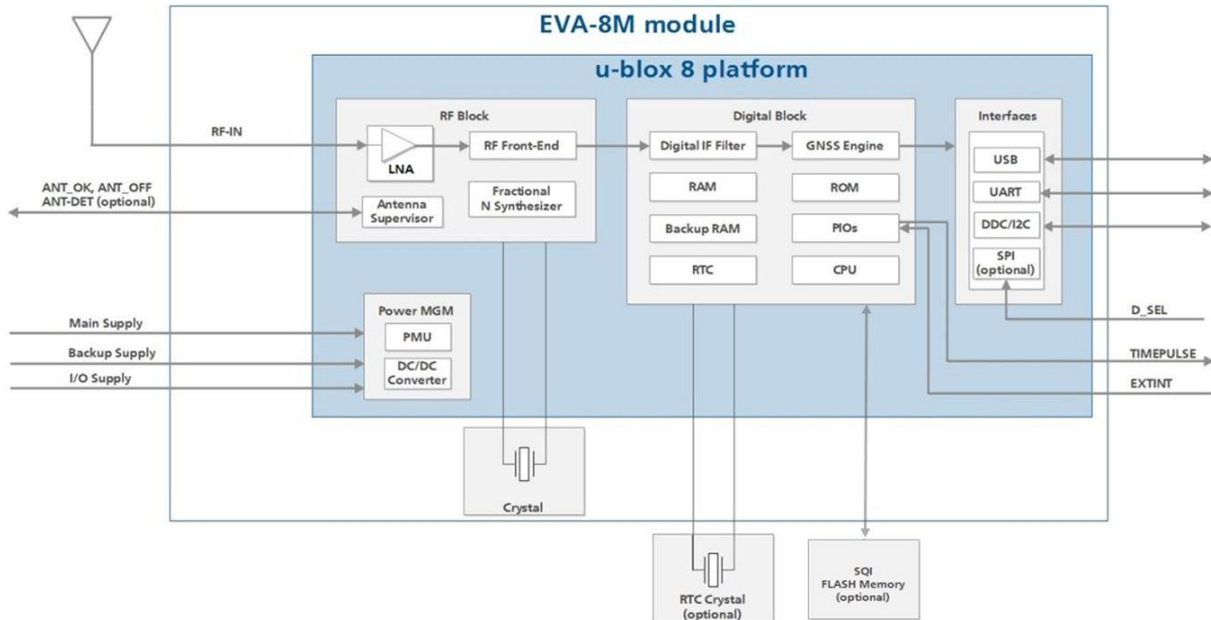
EVA-8M module

u-blox 8 platform

RF-IN

RF Block

LNA

RF Front-End

ANT_OK, ANT_OFF
ANT-DET (optional)

Antenna Supervisor

Fractional N Synthesizer

Digital Block

Digital IF Filter

GNSS Engine

RAM

ROM

Backup RAM

PIOs

RTC

CPU

Interfaces

USB

UART

DDC/I2C

SPI (optional)

D_SEL

TIMEPULSE

EXTINT

Main Supply

Backup Supply

I/O Supply

Power MGM

PMU

DC/DC Converter

Crystal

RTC Crystal (optional)

SQI FLASH Memory (optional)